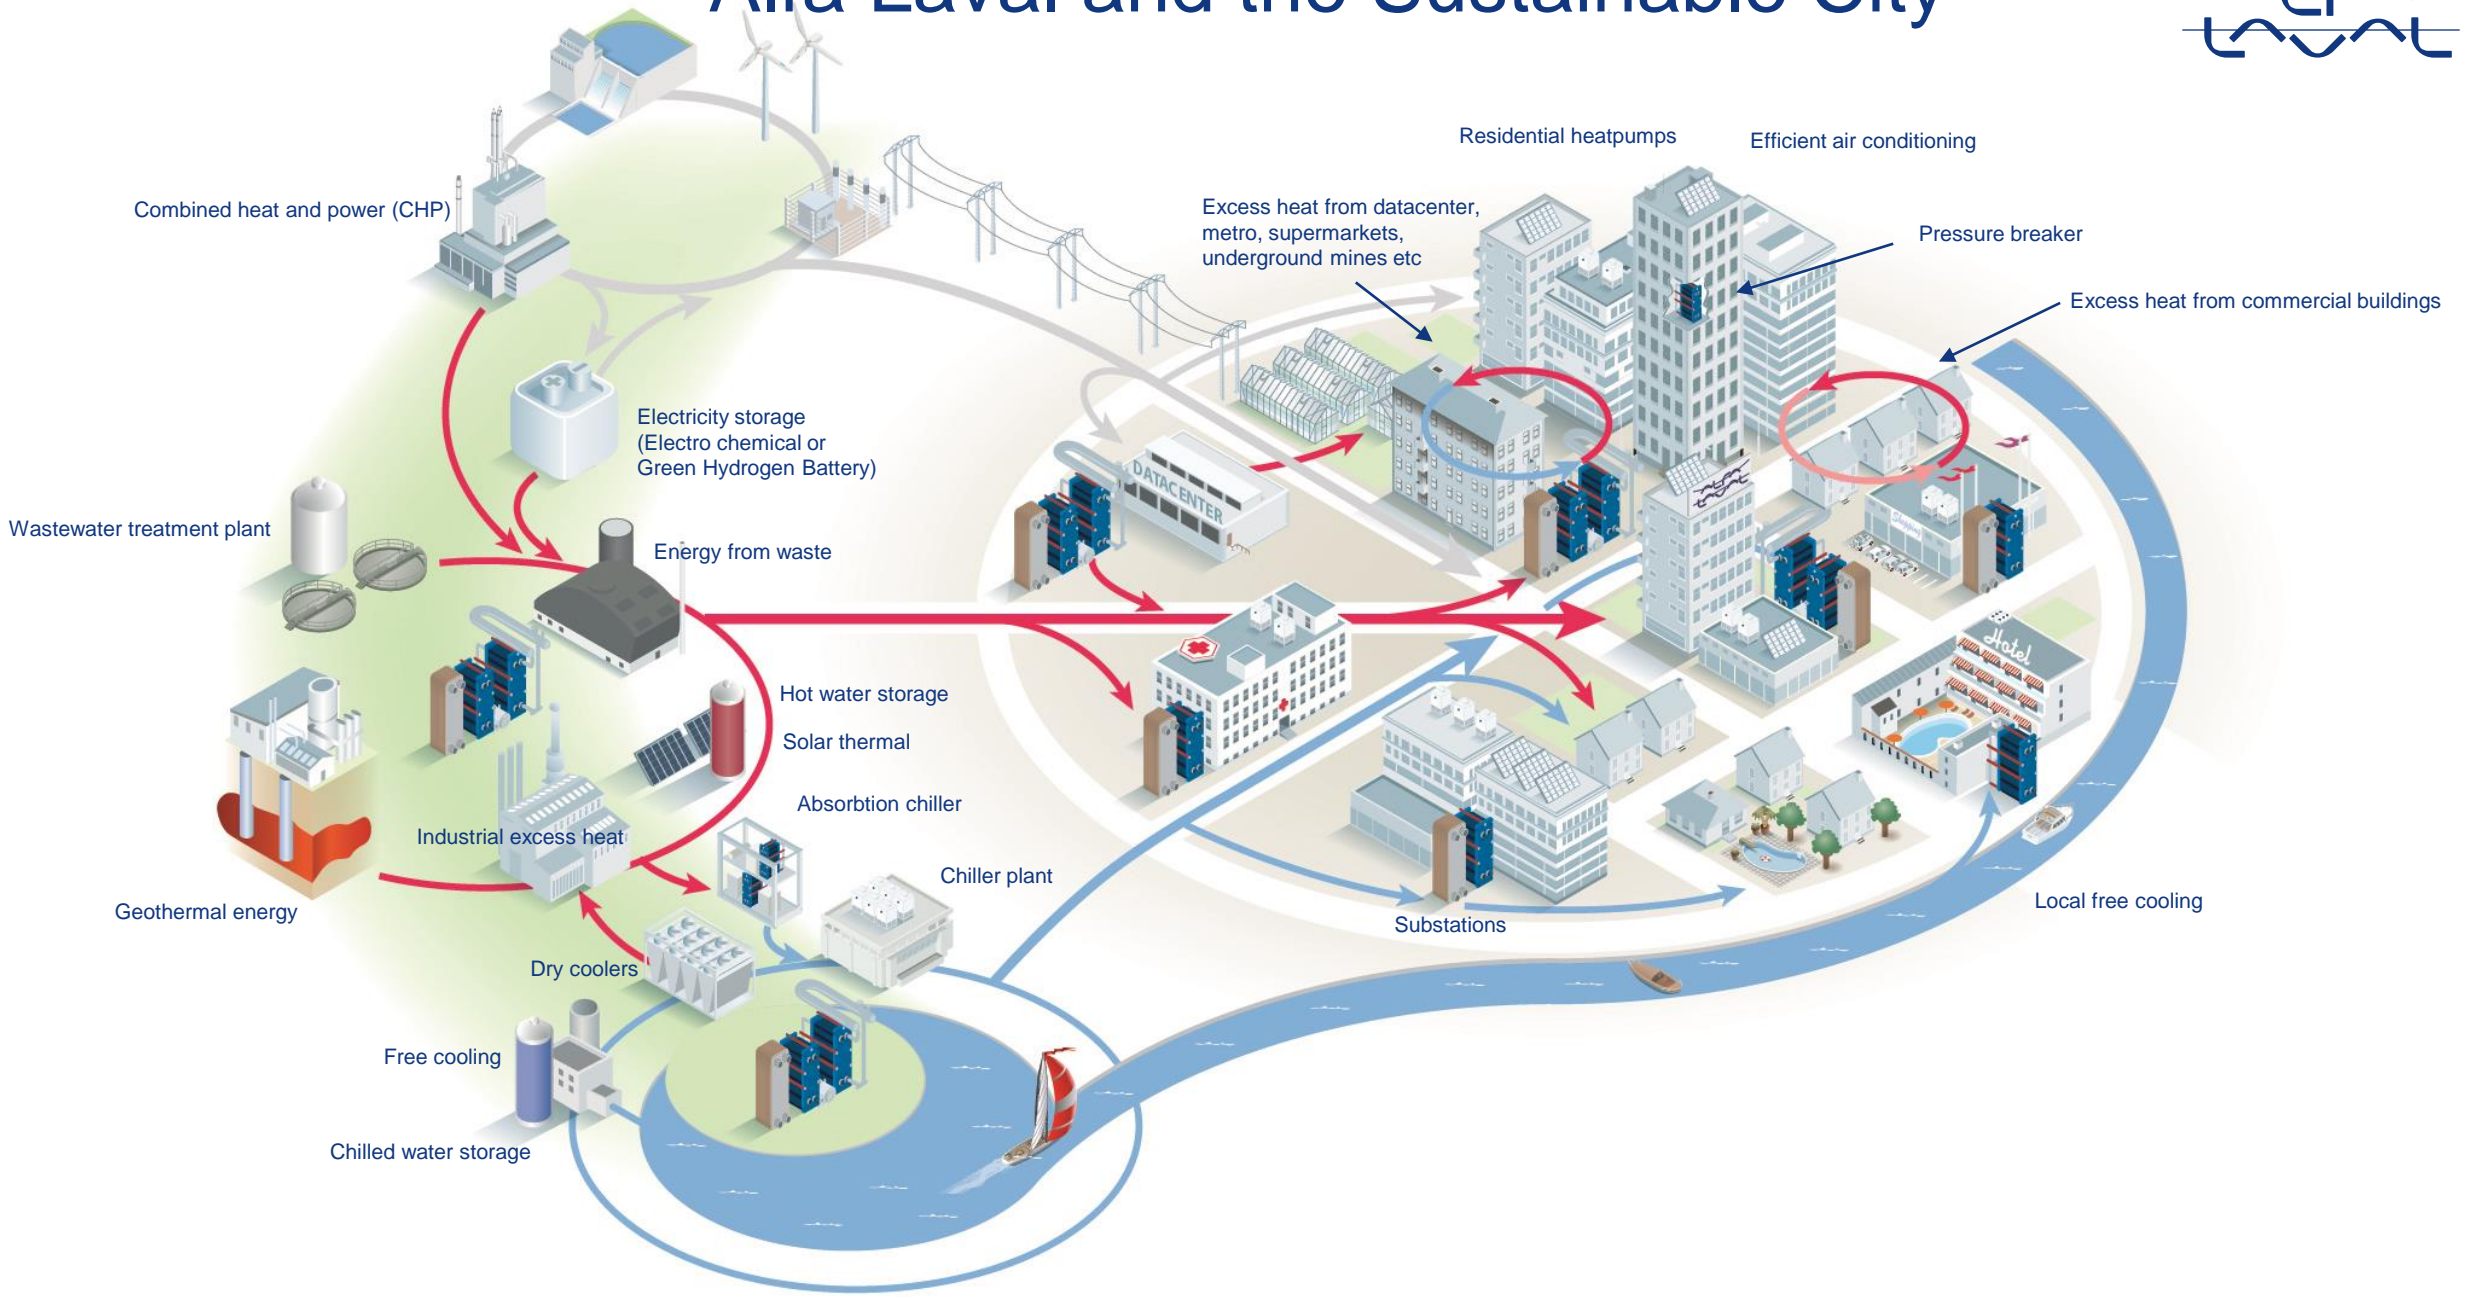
Alfa Laval and the Sustainable City

Residential heatpumps

Efficient air conditioning

Combined heat and power (CHP)

Excess heat from datacenter, metro, supermarkets, underground mines etc

Pressure breaker

Excess heat from commercial buildings

Electricity storage (Electro chemical or Green Hydrogen Battery)

DATACENTER

Wastewater treatment plant

Energy from waste

Hotel

Hot water storage

Solar thermal

Absorbtion chiller

Industrial excess heat

Chiller plant

Geothermal energy

Local free cooling

Substations

Dry coolers

Free cooling

Chilled water storage